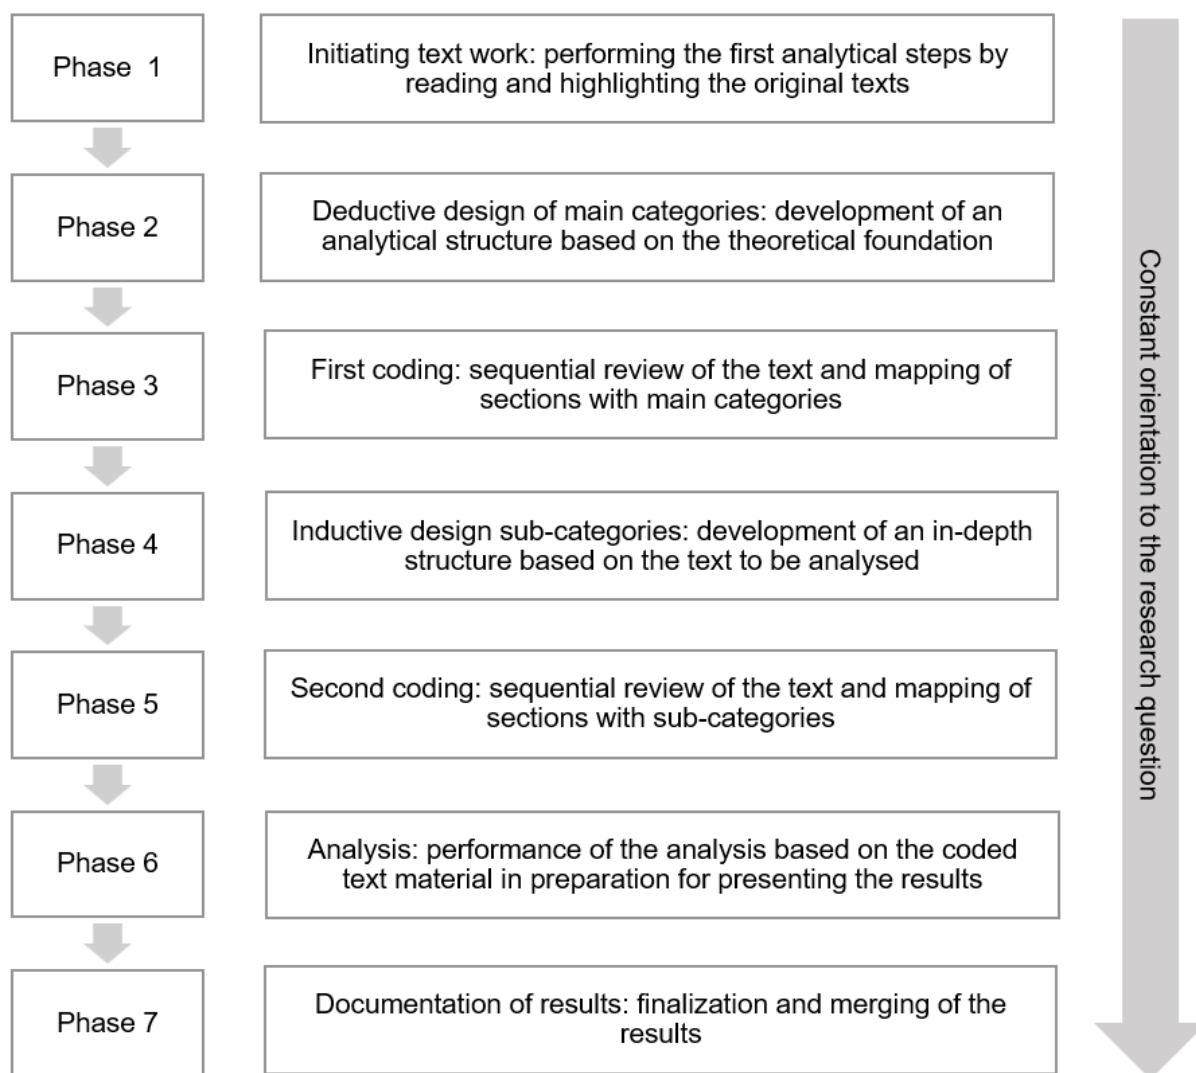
Phase 1

Initiating text work: performing the first analytical steps by reading and highlighting the original texts

Phase 2

Deductive design of main categories: development of an analytical structure based on the theoretical foundation

Phase 3

First coding: sequential review of the text and mapping of sections with main categories

Phase 4

Inductive design sub-categories: development of an in-depth structure based on the text to be analysed

Phase 5

Second coding: sequential review of the text and mapping of sections with sub-categories

Phase 6

Analysis: performance of the analysis based on the coded text material in preparation for presenting the results

Phase 7

Documentation of results: finalization and merging of the results

Constant orientation to the research question